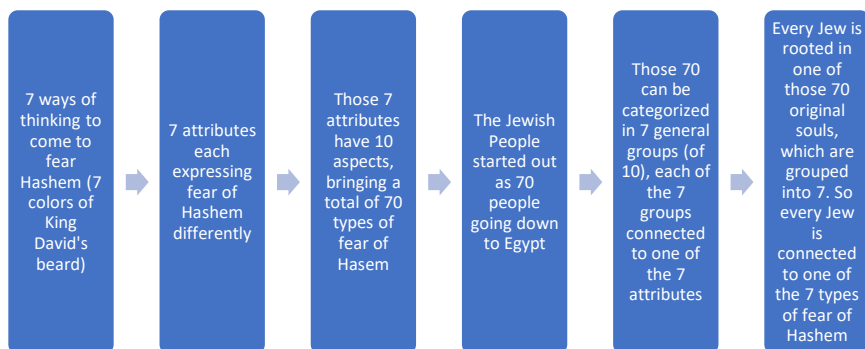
7 ways of thinking to come to fear Hashem (7 colors of King David's beard)

7 attributes each expressing fear of Hashem differently

Those 7 attributes have 10 aspects, bringing a total of 70 types of fear of Hasem

The Jewish People started out as 70 people going down to Egypt

Those 70 can be categorized in 7 general groups (of 10), each of the 7 groups connected to one of the 7 attributes

Every Jew is rooted in one of those 70 original souls, which are grouped into 7. So every Jew is connected to one of the 7 types of fear of Hashem